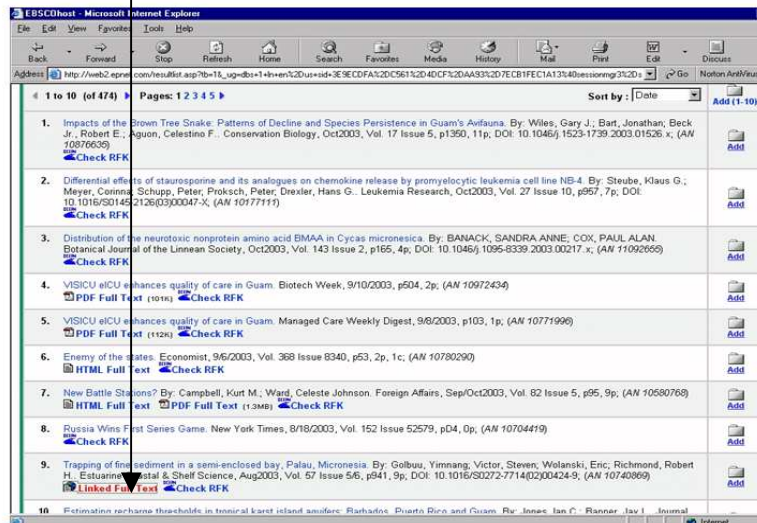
EBSCOhost - Microsoft Internet Explorer

File Edit View Favorites Tools Help

Back Forward Stop Refresh Home Search Favorites Media History Mail Print Edit Discuss

Address http://web2.epnet.com/resultlist.asp?tb=1&_ug=dbs+1+ln+en%2Dus+sid+3E9ECDFA%2DC561%2D4DCF%2DAA93%2D7ECB1FEC1A13%40sessionmgr3%2Ds Go Norton AntiVirus

1 to 10 (of 474) Pages: 1 2 3 4 5 Sort by: Date Add (1-10)

1. Impacts of the Brown Tree Snake: Patterns of Decline and Species Persistence in Guam's Avifauna. By: Wiles, Gary J.; Bart, Jonathan; Beck Jr., Robert E.; Aguon, Celestino F.. Conservation Biology, Oct2003, Vol. 17 Issue 5, p1350, 11p; DOI: 10.1046/j.1523-1739.2003.01526.x; (AN 10876635)
Check RFK Add

2. Differential effects of staurosporine and its analogues on chemokine release by promyelocytic leukemia cell line NB-4. By: Steube, Klaus G.; Meyer, Corinna; Schupp, Peter; Proksch, Peter; Drexler, Hans G.. Leukemia Research, Oct2003, Vol. 27 Issue 10, p957, 7p; DOI: 10.1016/S0145-2126(03)00047-X; (AN 10177111)
Check RFK Add

3. Distribution of the neurotoxic nonprotein amino acid BMAA in Cycas micronesica. By: BANACK, SANDRA ANNE; COX, PAUL ALAN. Botanical Journal of the Linnean Society, Oct2003, Vol. 143 Issue 2, p165, 4p; DOI: 10.1046/j.1095-8339.2003.00217.x; (AN 11092655)
Check RFK Add

4. VISICU eICU enhances quality of care in Guam. Biotech Week, 9/10/2003, p504, 2p; (AN 10972434)
PDF Full Text (101K) Check RFK Add

5. VISICU eICU enhances quality of care in Guam. Managed Care Weekly Digest, 9/8/2003, p103, 1p; (AN 10771996)
PDF Full Text (112K) Check RFK Add

6. Enemy of the states. Economist, 9/6/2003, Vol. 368 Issue 8340, p53, 2p, 1c; (AN 10780290)
HTML Full Text Check RFK Add

7. New Battle Stations? By: Campbell, Kurt M.; Ward, Celeste Johnson. Foreign Affairs, Sep/Oct2003, Vol. 82 Issue 5, p95, 9p; (AN 10580768)
HTML Full Text PDF Full Text (1.3MB) Check RFK Add

8. Russia Wins First Series Game. New York Times, 8/18/2003, Vol. 152 Issue 52579, pD4, 0p; (AN 10704419)
Check RFK Add

9. Trapping of fine sediment in a semi-enclosed bay, Palau, Micronesia. By: Golbuu, Yimnang; Victor, Steven; Wolanski, Eric; Richmond, Robert H.. Estuarine Coastal & Shelf Science, Aug2003, Vol. 57 Issue 5/6, p941, 9p; DOI: 10.1016/S0272-7714(02)00424-9; (AN 10740869)
Linked Full Text Check RFK Add

10. Estimating recharge thresholds in tropical karst island aquifers: Barbados, Puerto Rico and Guam. By: Jones, Ian C.; Banner, Jay L.. Journal

Internet